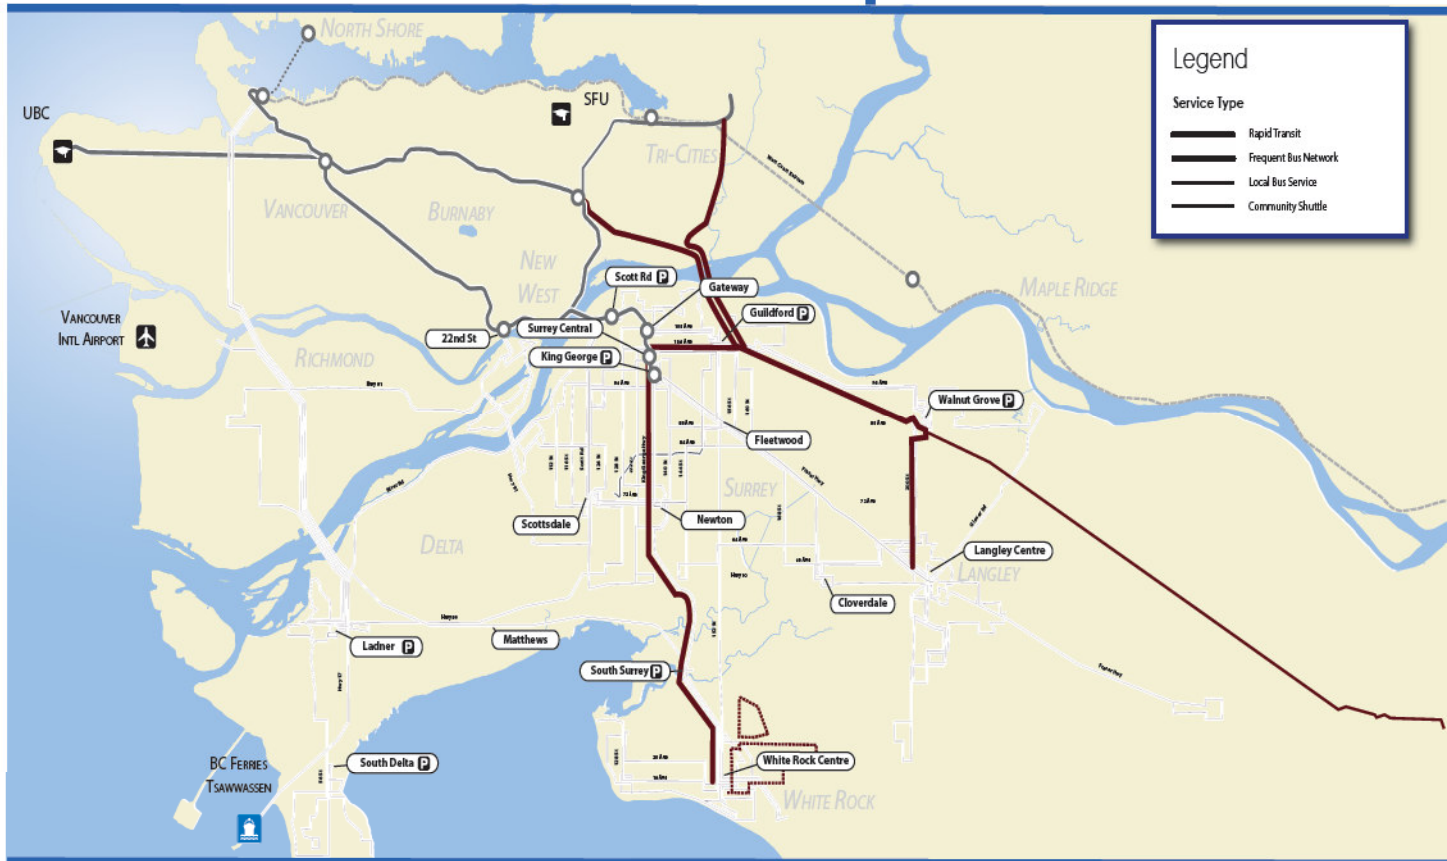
Legend

Service Type

Rapid Transit
Frequent Bus Network
Local Bus Service
Community Shuttle

North Shore
UBC
SFU
Tri-Cities
Vancouver
Burnaby
New West
Maple Ridge
Scott Rd P
Gateway
Guildford P
Vancouver Intl Airport
22nd St
Surrey Central
King George P
Richmond
Walnut Grove P
Fleetwood
Surrey
Scottsdale
Newton
Langley Centre
Langley
Delta
Cloverdale
Ladner P
Matthews
South Surrey P
BC Ferries Tsawwassen
South Delta P
White Rock Centre
White Rock